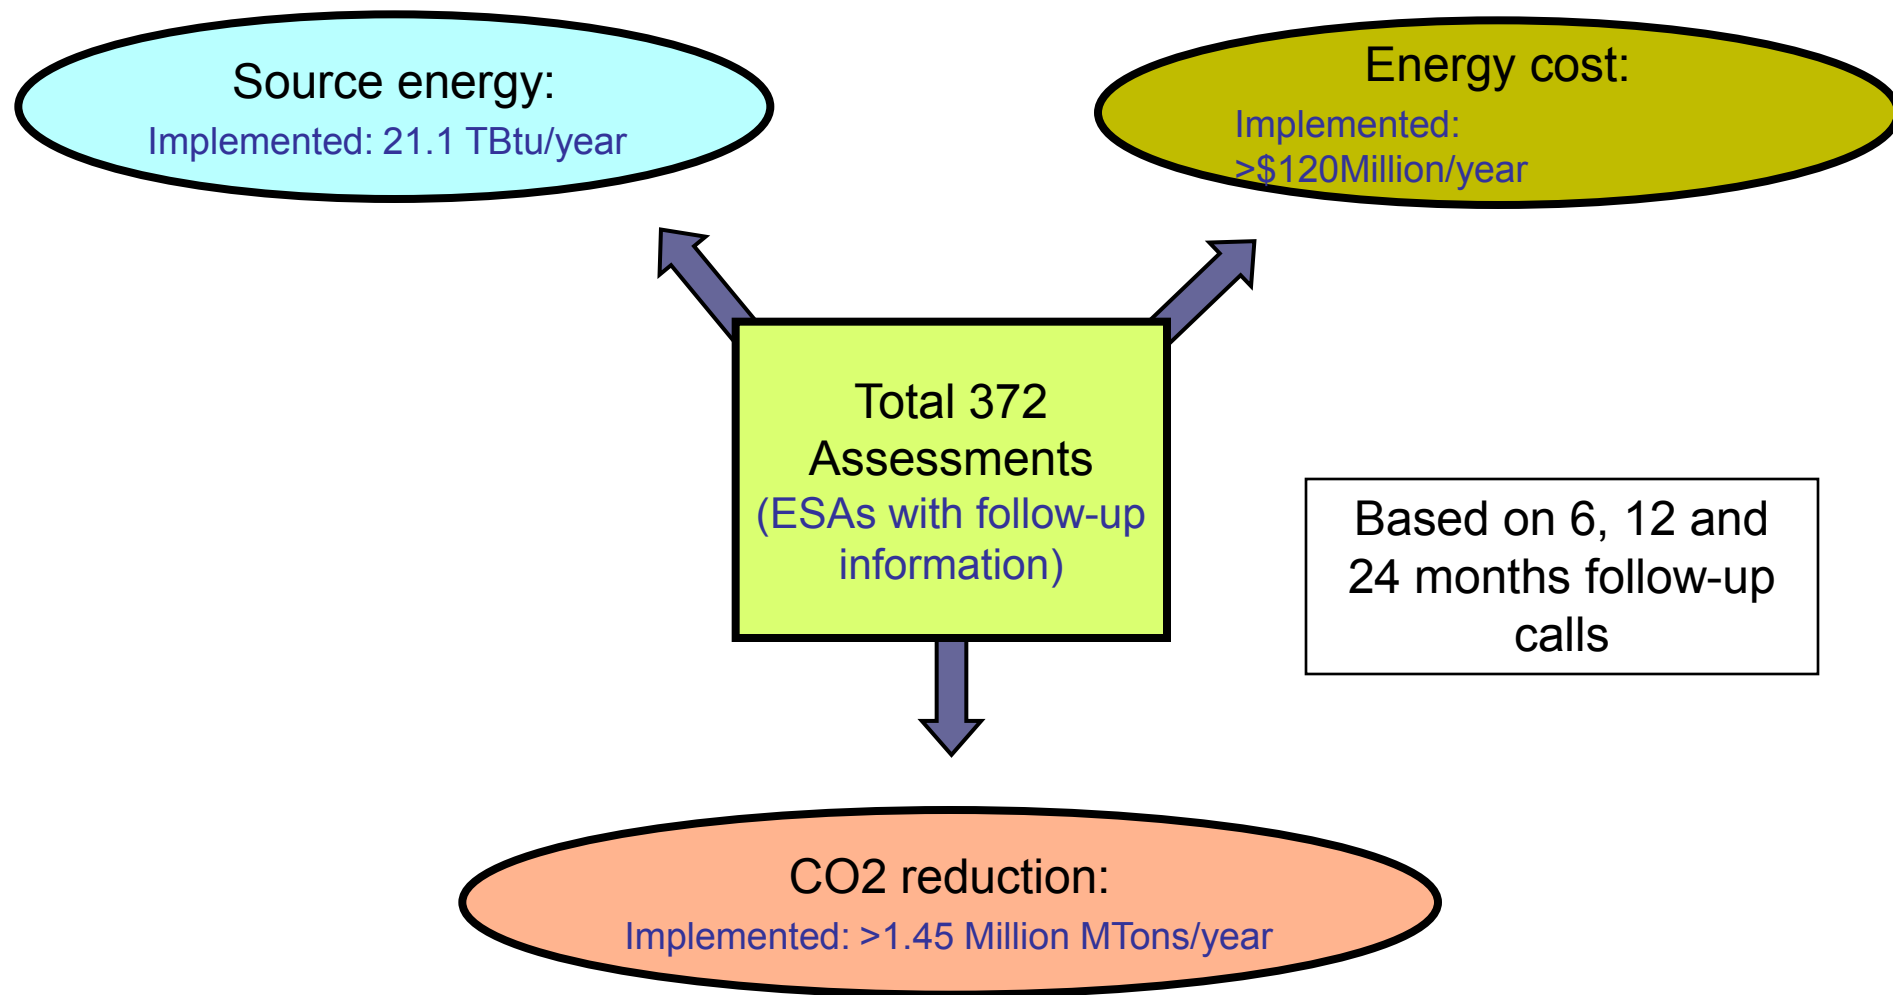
Source energy:
Implemented: 21.1 TBtu/year

Energy cost:
Implemented:
>$120Million/year

Total 372 Assessments
(ESAs with follow-up information)

Based on 6, 12 and 24 months follow-up calls

CO2 reduction:
Implemented: >1.45 Million MTons/year